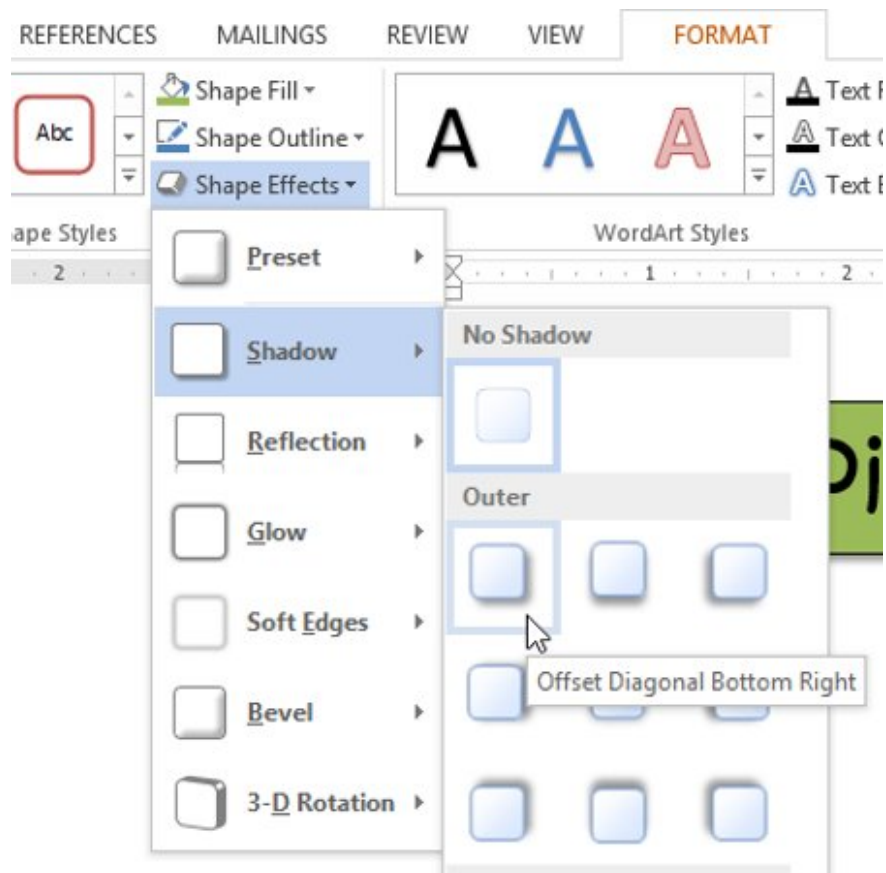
REFERENCES MAILINGS REVIEW VIEW FORMAT

Abc

Shape Fill

Shape Outline

Shape Effects

A A A

Text F

Text O

Text E

ape Styles

WordArt Styles

2 1 2

Preset

Shadow

Reflection

Glow

Soft Edges

Bevel

3-D Rotation

No Shadow

Outer

Offset Diagonal Bottom Right

Oj